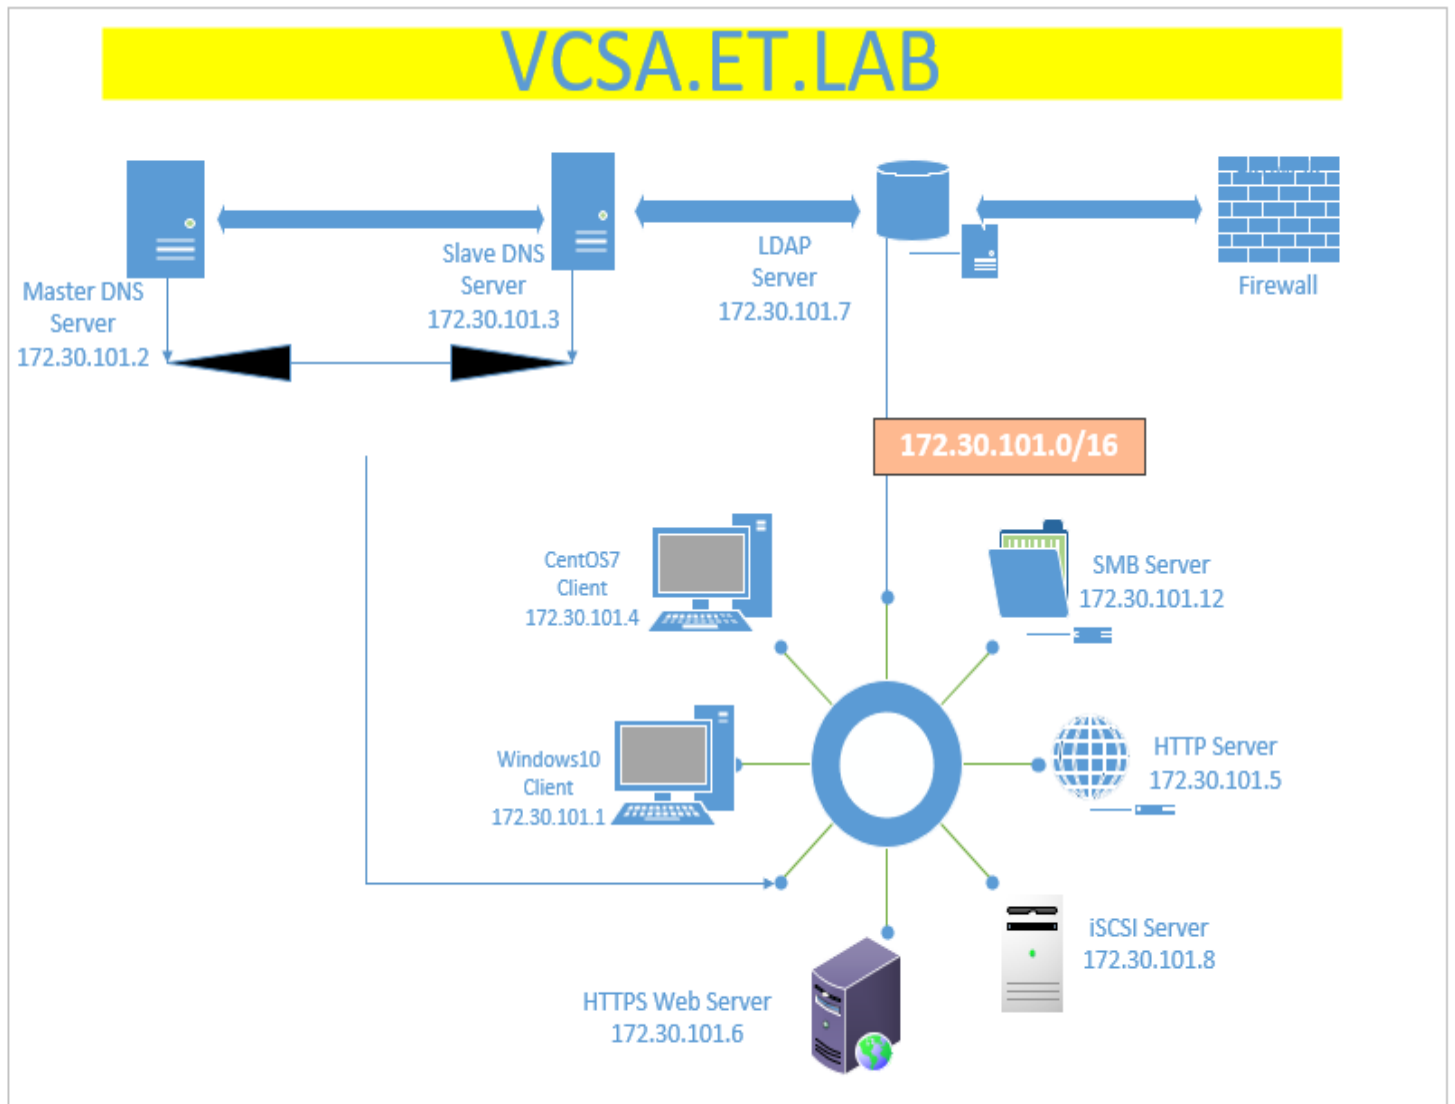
VCSA.ET.LAB

Master DNS Server 172.30.101.2

Slave DNS Server 172.30.101.3

LDAP Server 172.30.101.7

Firewall

172.30.101.0/16

CentOS7 Client 172.30.101.4

SMB Server 172.30.101.12

Windows10 Client 172.30.101.1

HTTP Server 172.30.101.5

iSCSI Server 172.30.101.8

HTTPS Web Server 172.30.101.6